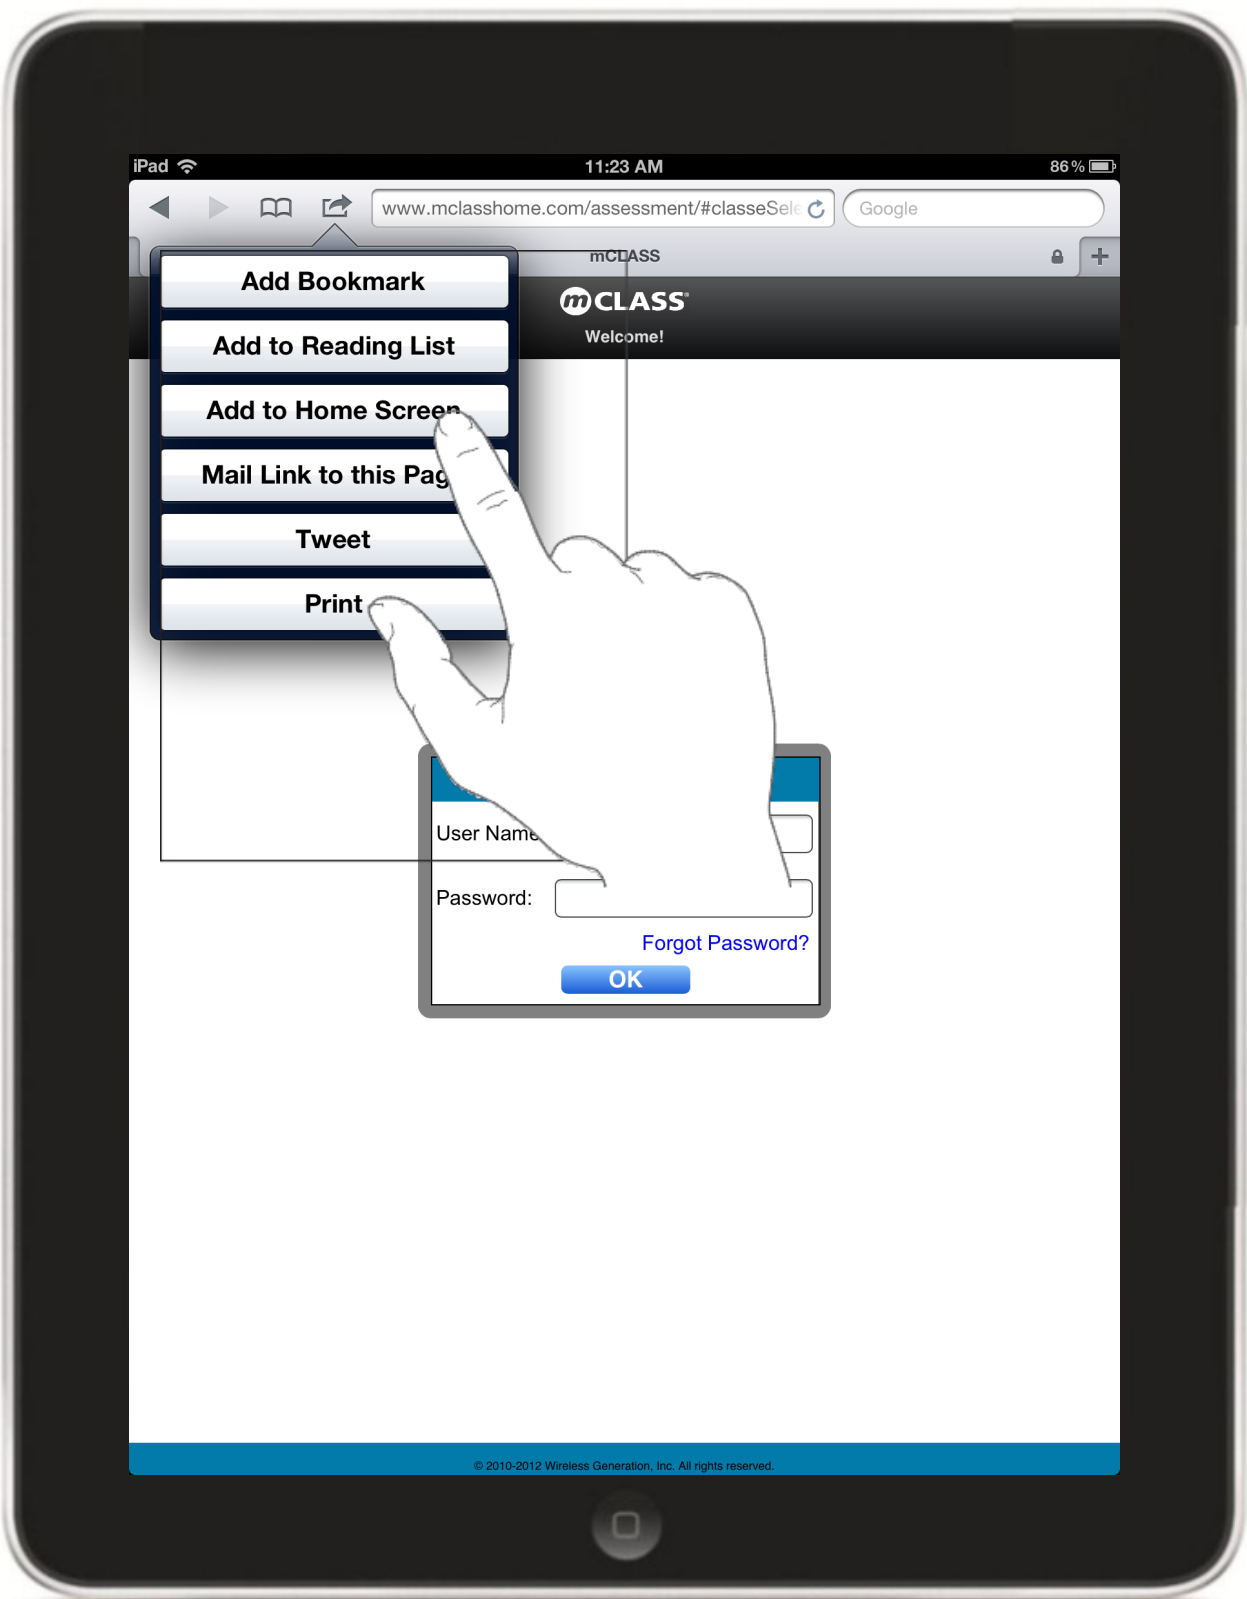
iPad

11:23 AM

86 %

www.mclasshome.com/assessment/#classeSel

Google

mCLASS

Add Bookmark

Add to Reading List

Add to Home Screen

Mail Link to this Pag

Tweet

Print

mCLASS

Welcome!

User Name

Password:

Forgot Password?

OK

© 2010-2012 Wireless Generation, Inc. All rights reserved.